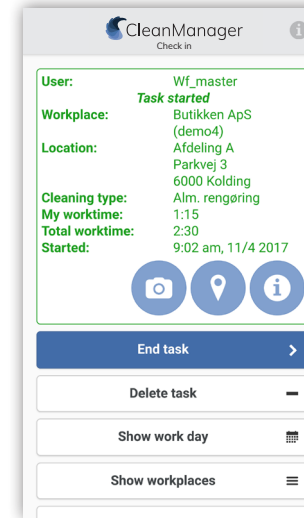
CleanManager
Check in

User: Wf_master
Task started
Workplace: Butikken ApS (demo4)
Location: Afdeling A
Parkvej 3
6000 Kolding
Cleaning type: Alm. rengøring
My worktime: 1:15
Total worktime: 2:30
Started: 9:02 am, 11/4 2017

End task

Delete task

Show work day

Show workplaces